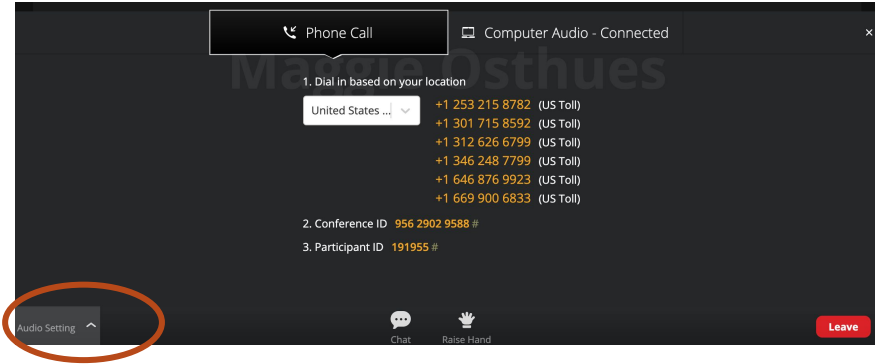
Phone Call

Computer Audio - Connected

×

Maggie Osthues

1. Dial in based on your location

United States ...

+1 253 215 8782 (US Toll)
+1 301 715 8592 (US Toll)
+1 312 626 6799 (US Toll)
+1 346 248 7799 (US Toll)
+1 646 876 9923 (US Toll)
+1 669 900 6833 (US Toll)

2. Conference ID 956 2902 9588 #

3. Participant ID 191955 #

Audio Setting

Chat

Raise Hand

Leave